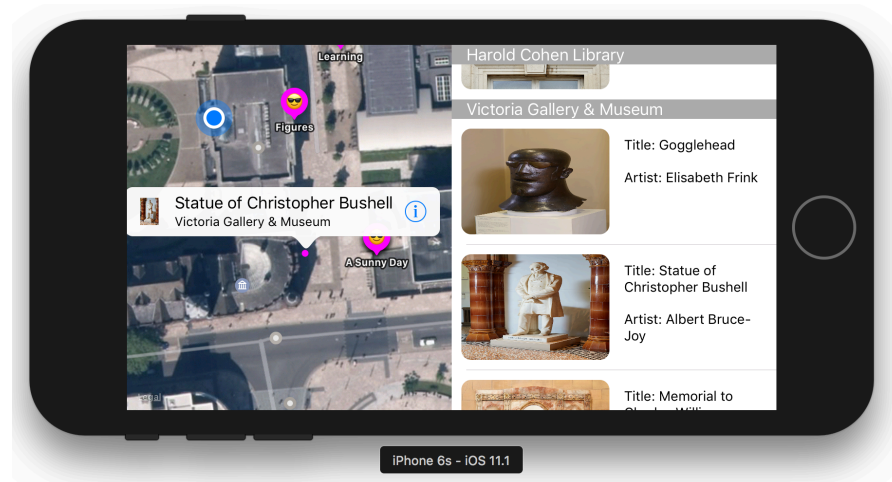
Learning

Figures

Statue of Christopher Bushell
Victoria Gallery & Museum

A Sunny Day

Legal

Harold Cohen Library

Victoria Gallery & Museum

Title: Gogglehead

Artist: Elisabeth Frink

Title: Statue of Christopher Bushell

Artist: Albert Bruce-Joy

Title: Memorial to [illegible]

iPhone 6s - iOS 11.1